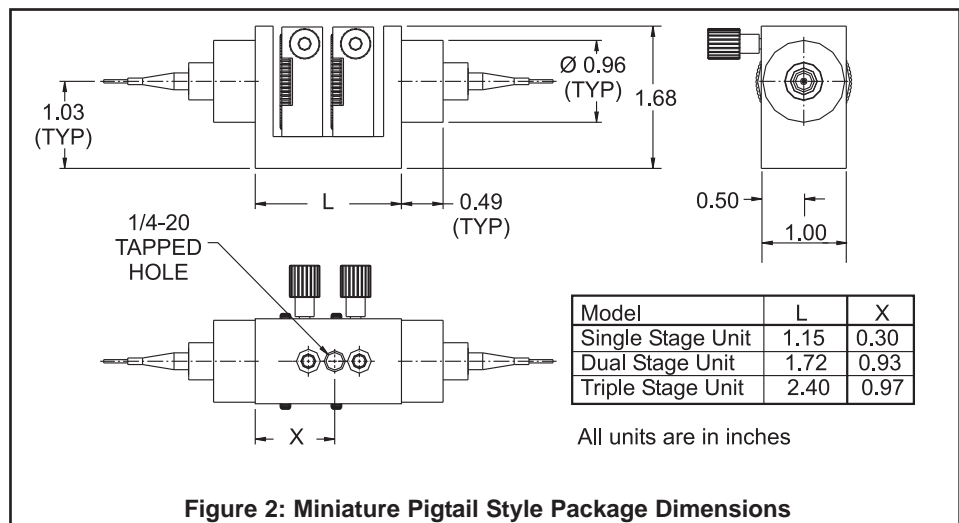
Ø 0.96 (TYP)

1.03 (TYP)

1.68

L

0.49 (TYP)

0.50

1.00

1/4-20 TAPPED HOLE

X

| Model | L | X |
|---|---|---|
| Single Stage Unit | 1.15 | 0.30 |
| Dual Stage Unit | 1.72 | 0.93 |
| Triple Stage Unit | 2.40 | 0.97 |

All units are in inches

**Figure 2: Miniature Pigtail Style Package Dimensions**